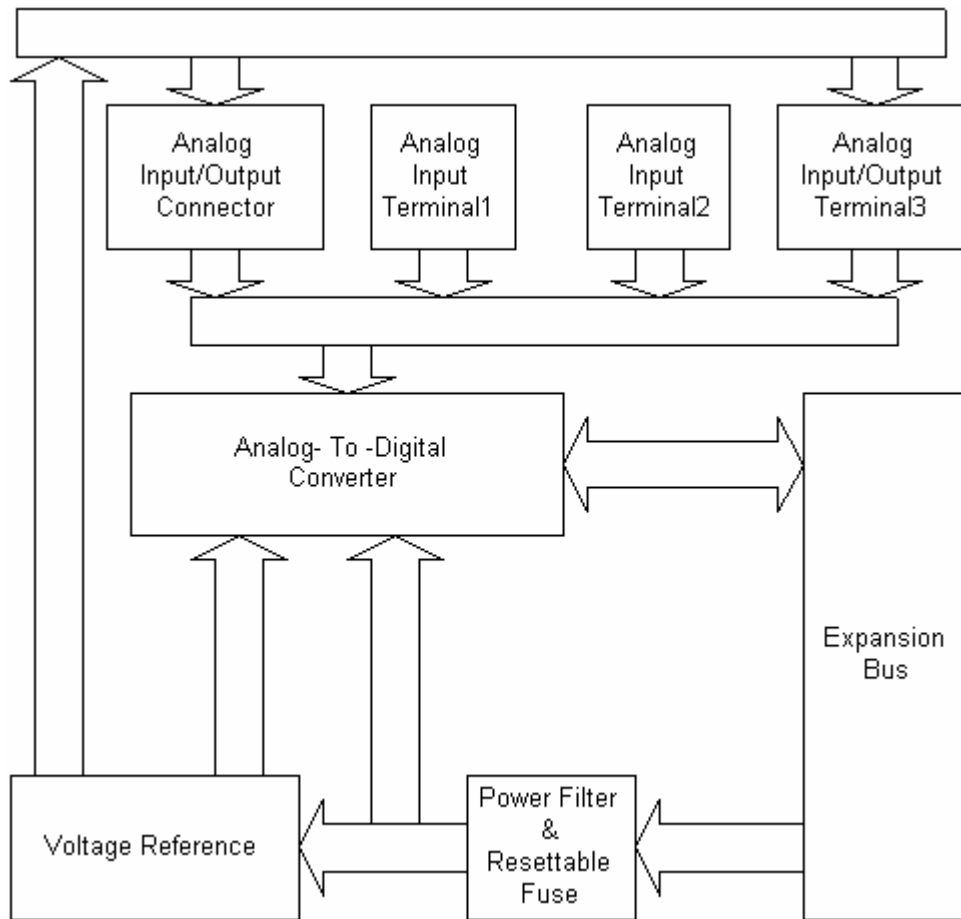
Analog Input/Output Connector

Analog Input Terminal1

Analog Input Terminal2

Analog Input/Output Terminal3

Analog- To -Digital Converter

Expansion Bus

Voltage Reference

Power Filter & Resettable Fuse